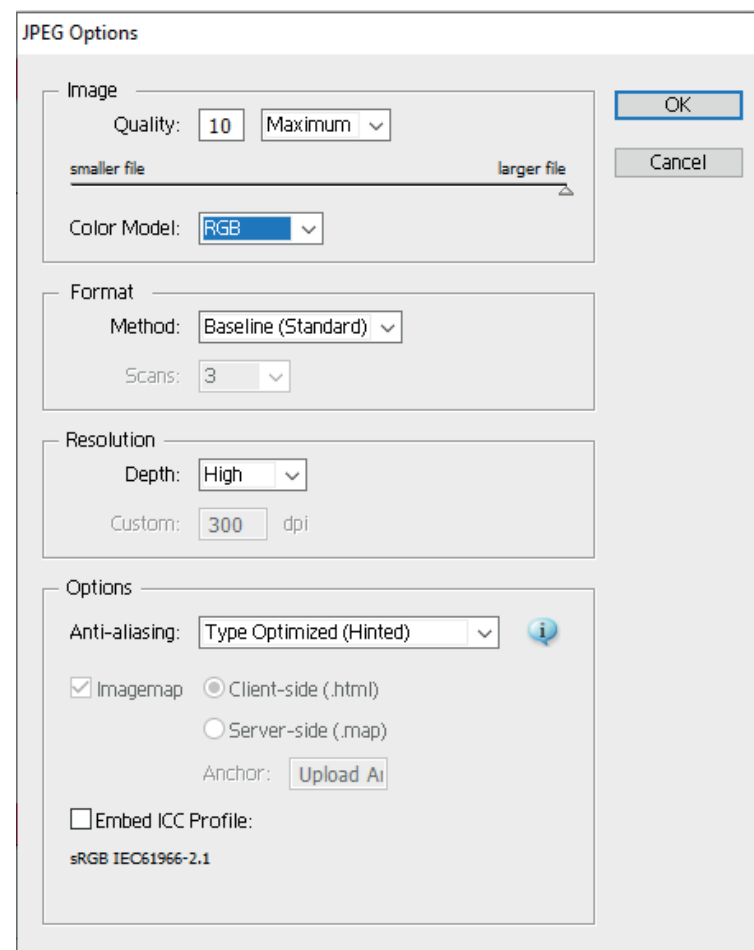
JPEG Options

Image
Quality: 10 Maximum
smaller file larger file
Color Model: RGB

Format
Method: Baseline (Standard)
Scans: 3

Resolution
Depth: High
Custom: 300 dpi

Options
Anti-aliasing: Type Optimized (Hinted)
Imagemap Client-side (.html)
Server-side (.map)
Anchor: Upload Ai
Embed ICC Profile:
sRGB IEC61966-2.1

OK
Cancel